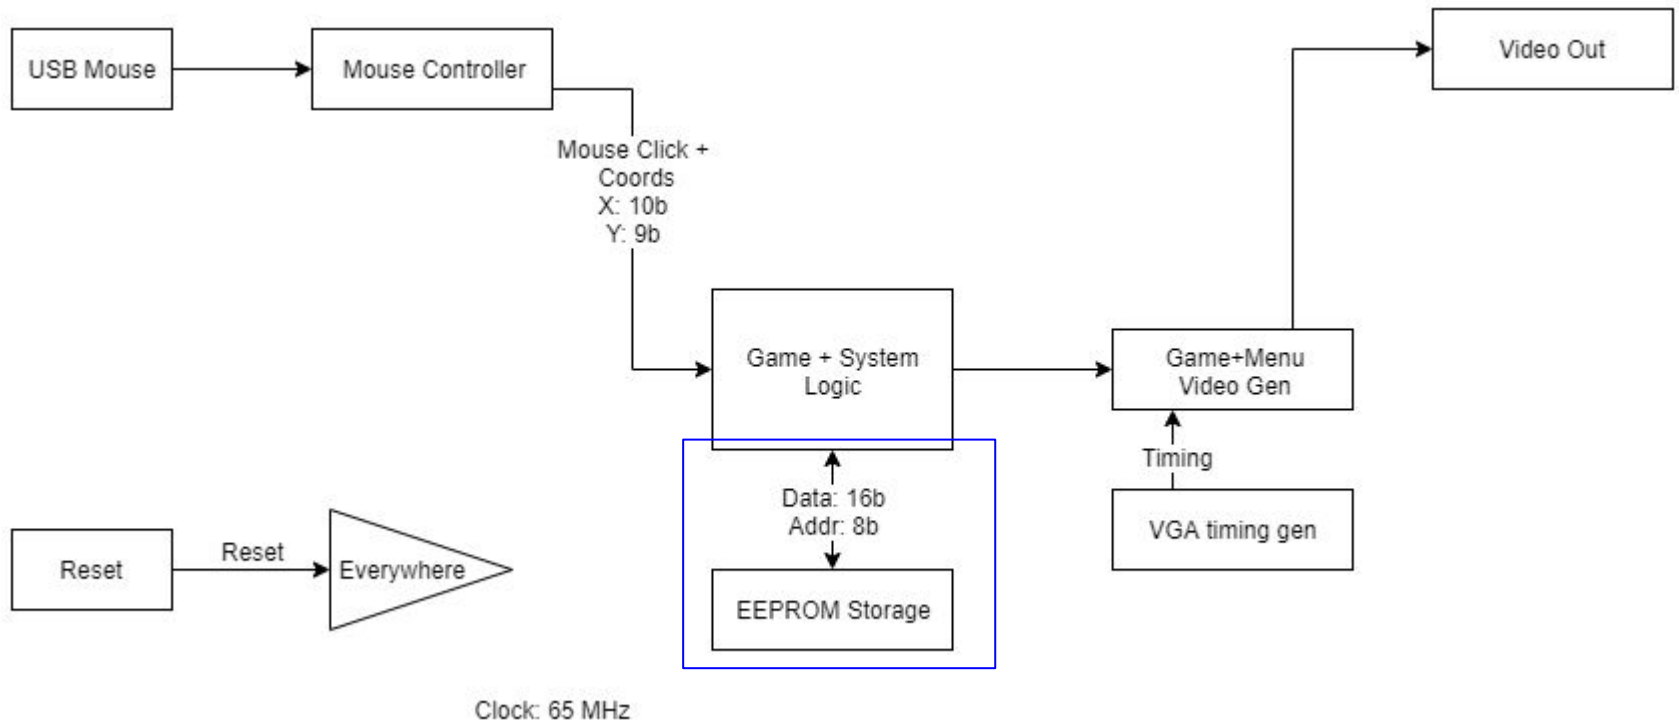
USB Mouse

Mouse Controller

Video Out

Mouse Click + Coords
X: 10b
Y: 9b

Game + System Logic

Game+Menu Video Gen

Timing

Data: 16b
Addr: 8b

Reset

Reset

Everywhere

EEPROM Storage

VGA timing gen

Clock: 65 MHz